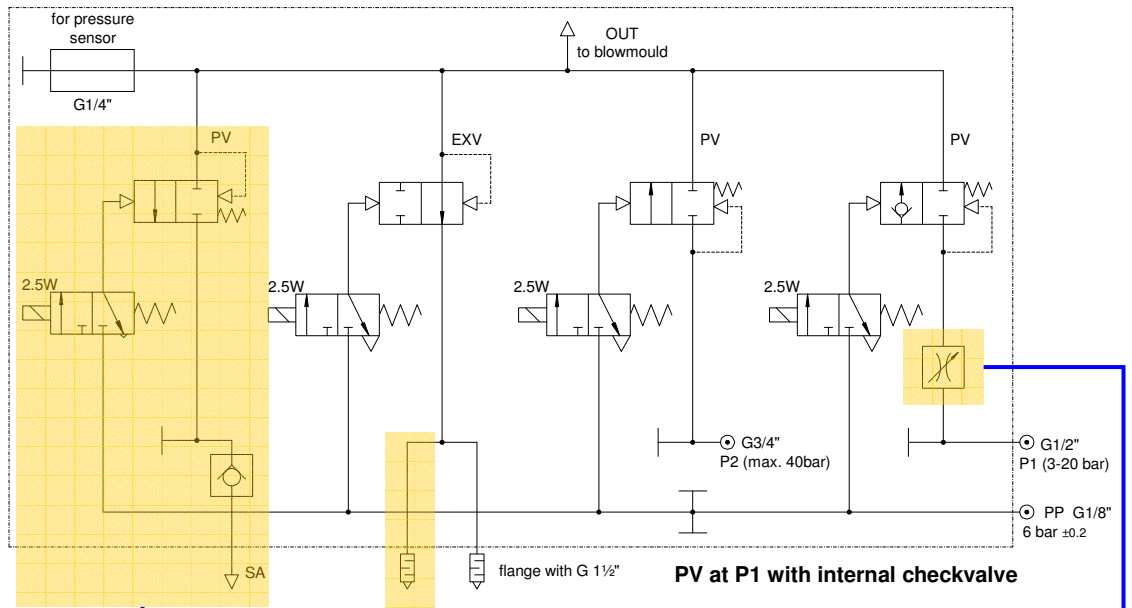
for pressure sensor

G1/4"

OUT
to blowmould

PV

EXV

PV

PV

2.5W

2.5W

2.5W

2.5W

G3/4"
P2 (max. 40bar)

G1/2"
P1 (3-20 bar)

PP G1/8"
6 bar ±0.2

SA

flange with G 1½"

PV at P1 with internal checkvalve